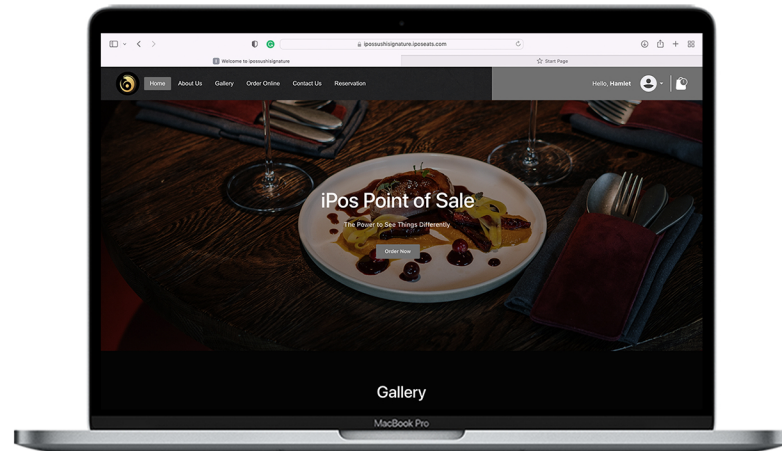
ipossushisignature.iposeats.com

Welcome to ipossushisignature

Start Page

Home About Us Gallery Order Online Contact Us Reservation

Hello, Hamlet

iPos Point of Sale

The Power to See Things Differently

Order Now

Gallery

MacBook Pro